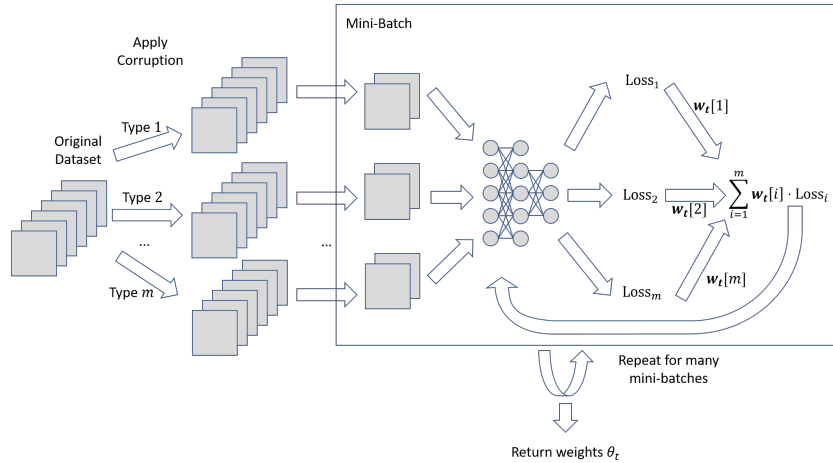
Apply Corruption

Mini-Batch

Original Dataset

Type 1

Type 2

...

Type $m$

...

$\text{Loss}_1$

$\boldsymbol{w_t}[1]$

$\text{Loss}_2$

$\boldsymbol{w_t}[2]$

$\sum_{i=1}^{m} \boldsymbol{w_t}[i] \cdot \text{Loss}_i$

$\text{Loss}_m$

$\boldsymbol{w_t}[m]$

Repeat for many mini-batches

Return weights $\theta_t$